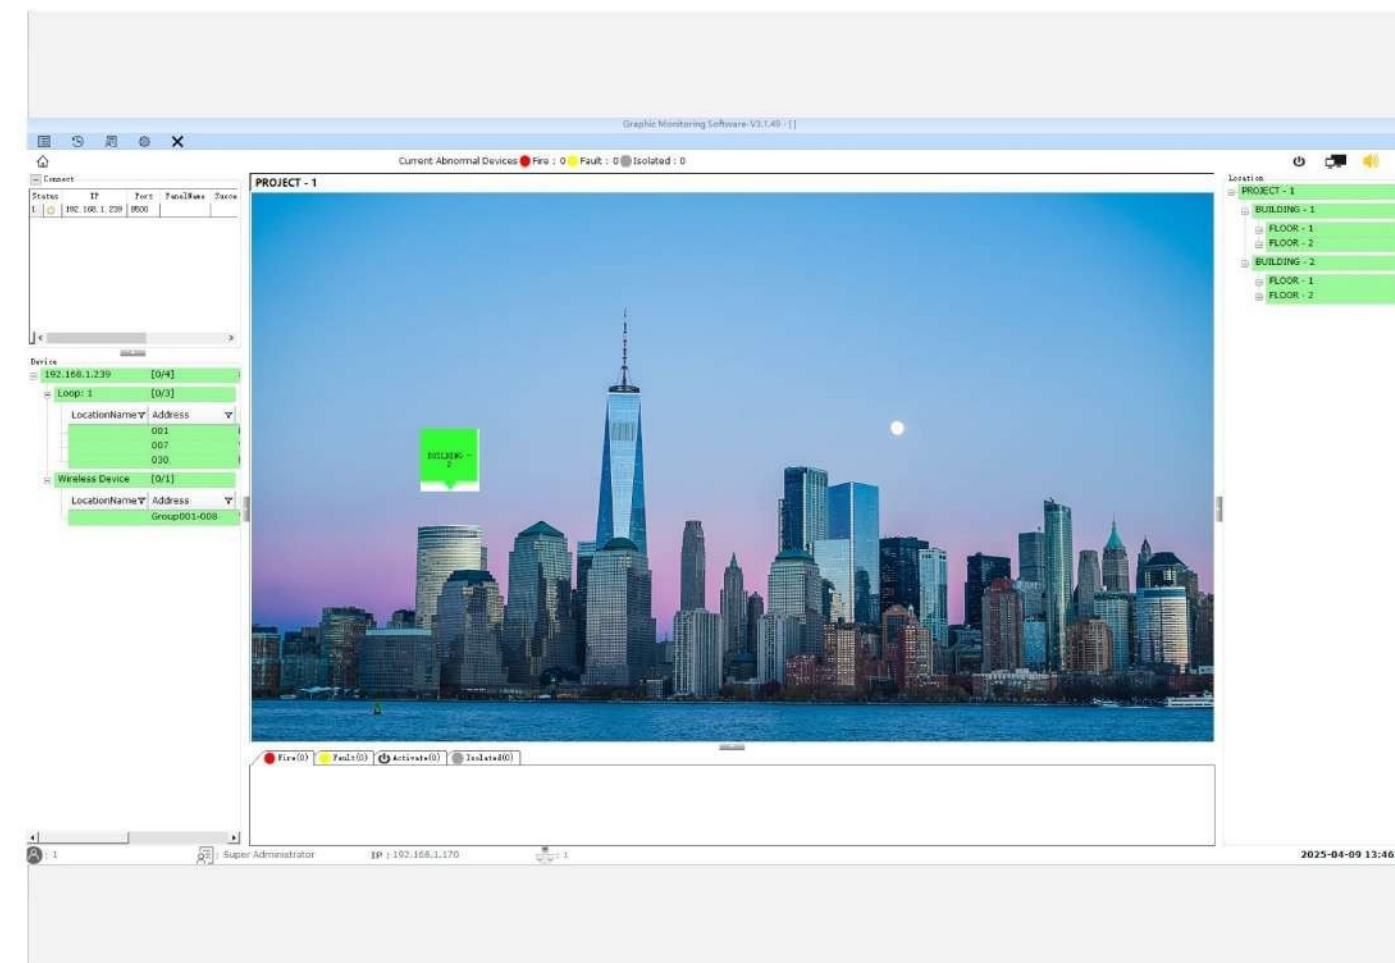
Graphic Monitoring Software-V3.1.49 - [ ]

Current Abnormal Devices Fire : 0 Fault : 0 Isolated : 0

Connect

| Status | IP | Port | PanelName | Succe |
|---|---|---|---|---|
| 1 | 192.168.1.239 | 8500 | | |

Device

192.168.1.239 [0/4]

Loop: 1 [0/3]

| LocationName | Address |
|---|---|
| | 001 |
| | 007 |
| | 030 |

Wireless Device [0/1]

| LocationName | Address |
|---|---|
| | Group001-008 |

PROJECT - 1

BUILDING - 2

Fire(0) Fault(0) Activate(0) Isolated(0)

Location

PROJECT - 1
BUILDING - 1
FLOOR - 1
FLOOR - 2
BUILDING - 2
FLOOR - 1
FLOOR - 2

: 1 Super Administrator IP : 192.168.1.170 : 1

2025-04-09 13:46